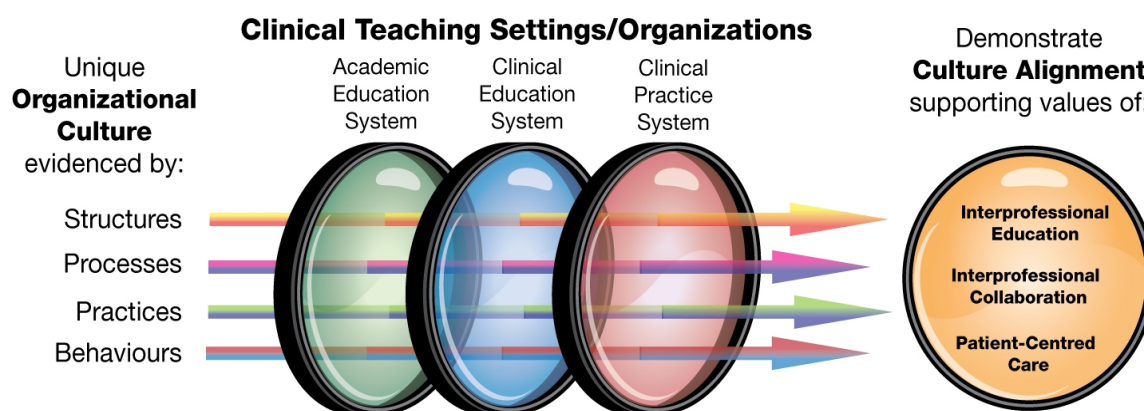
Clinical Teaching Settings/Organizations

Unique **Organizational Culture** evidenced by:

Structures

Processes

Practices

Behaviours

Academic Education System

Clinical Education System

Clinical Practice System

Demonstrate **Culture Alignment** supporting values of:

Interprofessional Education

Interprofessional Collaboration

Patient-Centred Care